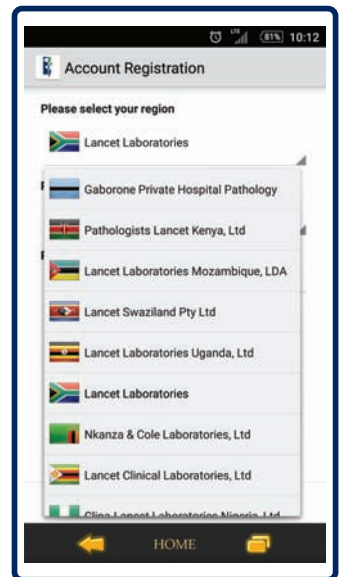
81% 10:12

Account Registration

Please select your region

Lancet Laboratories

Gaborone Private Hospital Pathology

Pathologists Lancet Kenya, Ltd

Lancet Laboratories Mozambique, LDA

Lancet Swaziland Pty Ltd

Lancet Laboratories Uganda, Ltd

Lancet Laboratories

Nkanza & Cole Laboratories, Ltd

Lancet Clinical Laboratories, Ltd

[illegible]

HOME